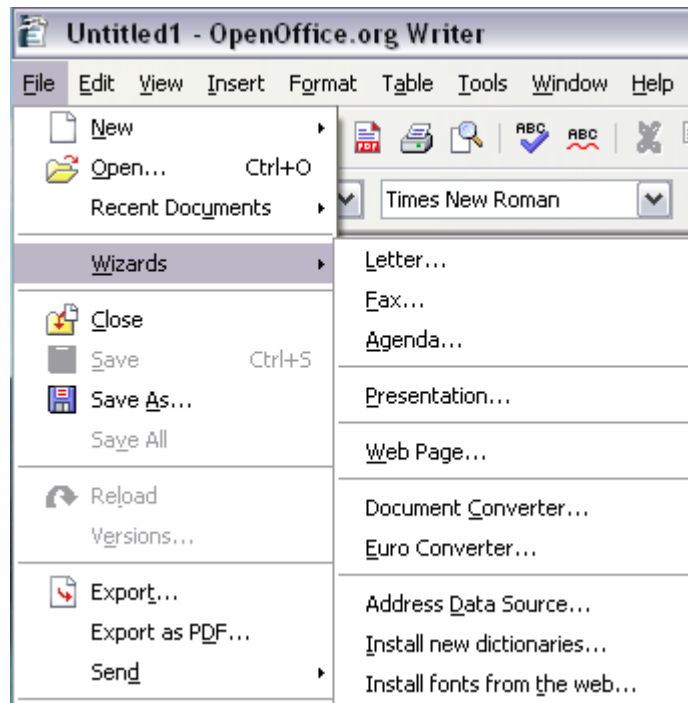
Untitled1 - OpenOffice.org Writer

File Edit View Insert Format Table Tools Window Help

New
Open... Ctrl+O
Recent Documents

Wizards

Close
Save Ctrl+S
Save As...
Save All

Reload
Versions...

Export...
Export as PDF...
Send

Times New Roman

Letter...
Fax...
Agenda...

Presentation...

Web Page...

Document Converter...
Euro Converter...

Address Data Source...
Install new dictionaries...
Install fonts from the web...